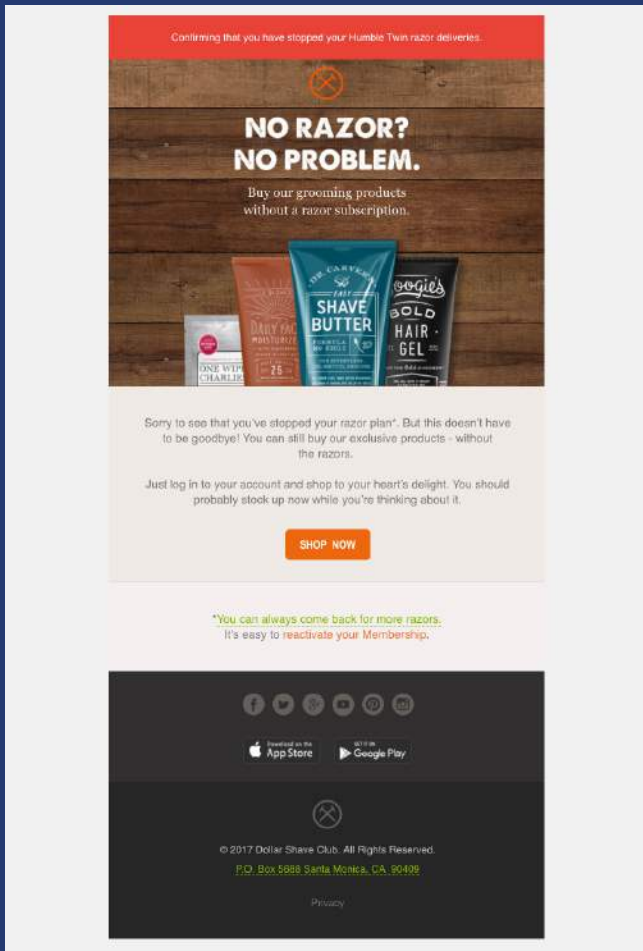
Confirming that you have stopped your Humble Twin razor deliveries.

NO RAZOR?
NO PROBLEM.

Buy our grooming products without a razor subscription.

ONE WIPE CHARLIES

DAILY FACE MOISTURIZER

25

DR. CARVER'S EASY SHAVE BUTTER

BOOGIE'S BOLD HAIR GEL

Sorry to see that you've stopped your razor plan*. But this doesn't have to be goodbye! You can still buy our exclusive products - without the razors.

Just log in to your account and shop to your heart's delight. You should probably stock up now while you're thinking about it.

SHOP NOW

*You can always come back for more razors.
It's easy to reactivate your Membership.

Download on the App Store

GET IT ON Google Play

© 2017 Dollar Shave Club. All Rights Reserved.
P.O. Box 5688 Santa Monica, CA. 90409

Privacy